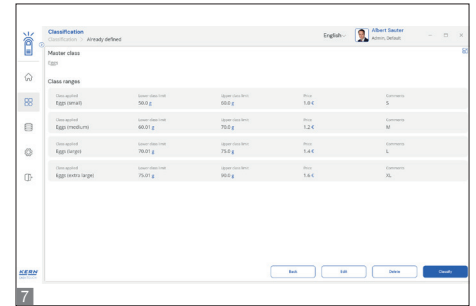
Classification
Classification > Already defined

English

Albert Sauter
Admin: Default

Master class
Eggs

Class ranges

| Class applied | Lower class limit | Upper class limit | Price | Comments |
|---|---|---|---|---|
| Eggs (small) | 50.0 g | 60.0 g | 1.0 € | S |
| Eggs (medium) | 60.01 g | 70.0 g | 1.2 € | M |
| Eggs (large) | 70.01 g | 75.0 g | 1.4 € | L |
| Eggs (extra large) | 75.01 g | 90.0 g | 1.6 € | XL |

Back
Edit
Delete
Classify

KERN

7